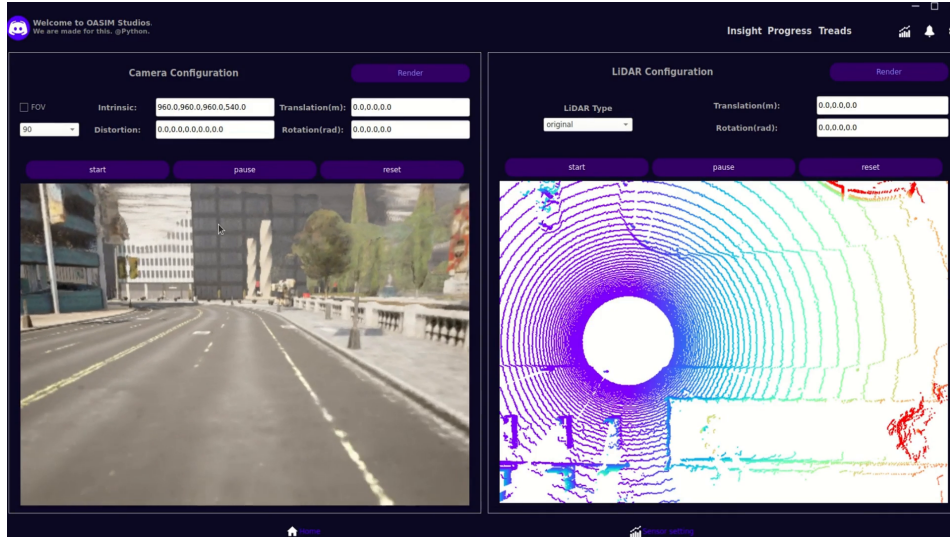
Welcome to OASIM Studios.
We are made for this. @Python.

Insight Progress Treads

Camera Configuration

Render

FOV
Intrinsic: 960.0,960.0,960.0,540.0
Translation(m): 0.0,0.0,0.0
90
Distortion: 0.0,0.0,0.0,0.0,0.0
Rotation(rad): 0.0,0.0,0.0

start pause reset

LiDAR Configuration

Render

LiDAR Type
original
Translation(m): 0.0,0.0,0.0
Rotation(rad): 0.0,0.0,0.0

start pause reset

Home

Sensor setting